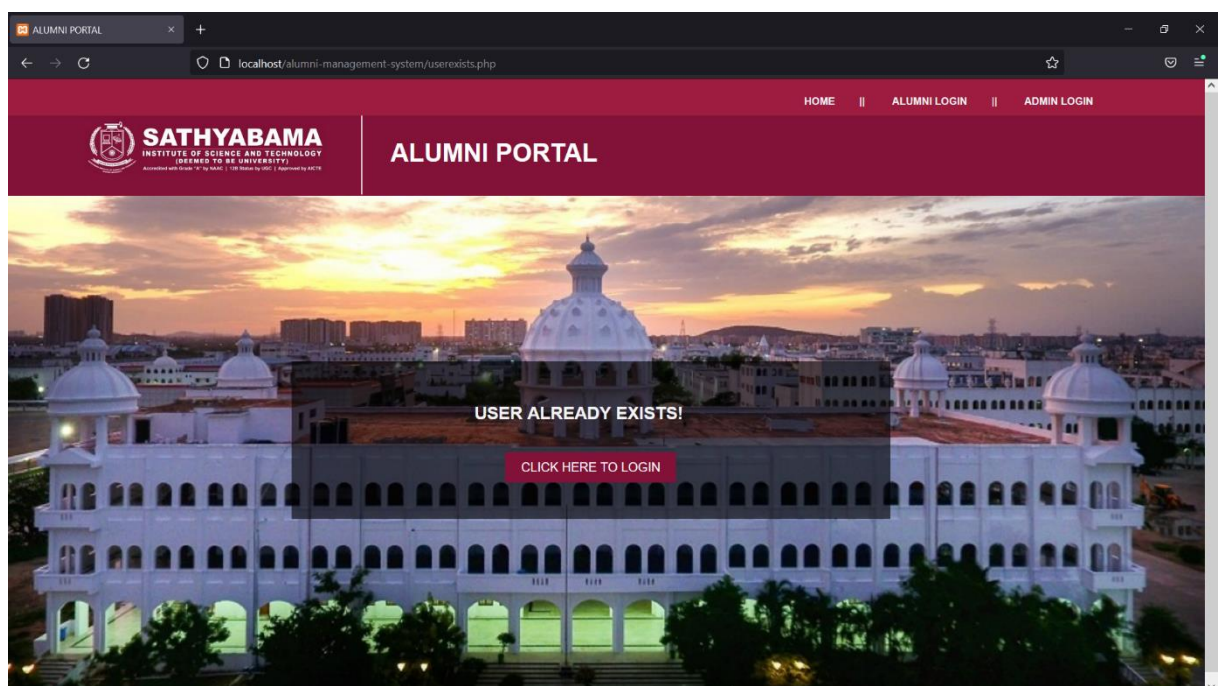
ALUMNI PORTAL

localhost/alumni-management-system/userexists.php

HOME || ALUMNI LOGIN || ADMIN LOGIN

SATHYABAMA
INSTITUTE OF SCIENCE AND TECHNOLOGY
(DEEMED TO BE UNIVERSITY)
Accredited with Grade "A" by NAAC | 12B Status by UGC | Approved by AICTE

ALUMNI PORTAL

USER ALREADY EXISTS!

CLICK HERE TO LOGIN